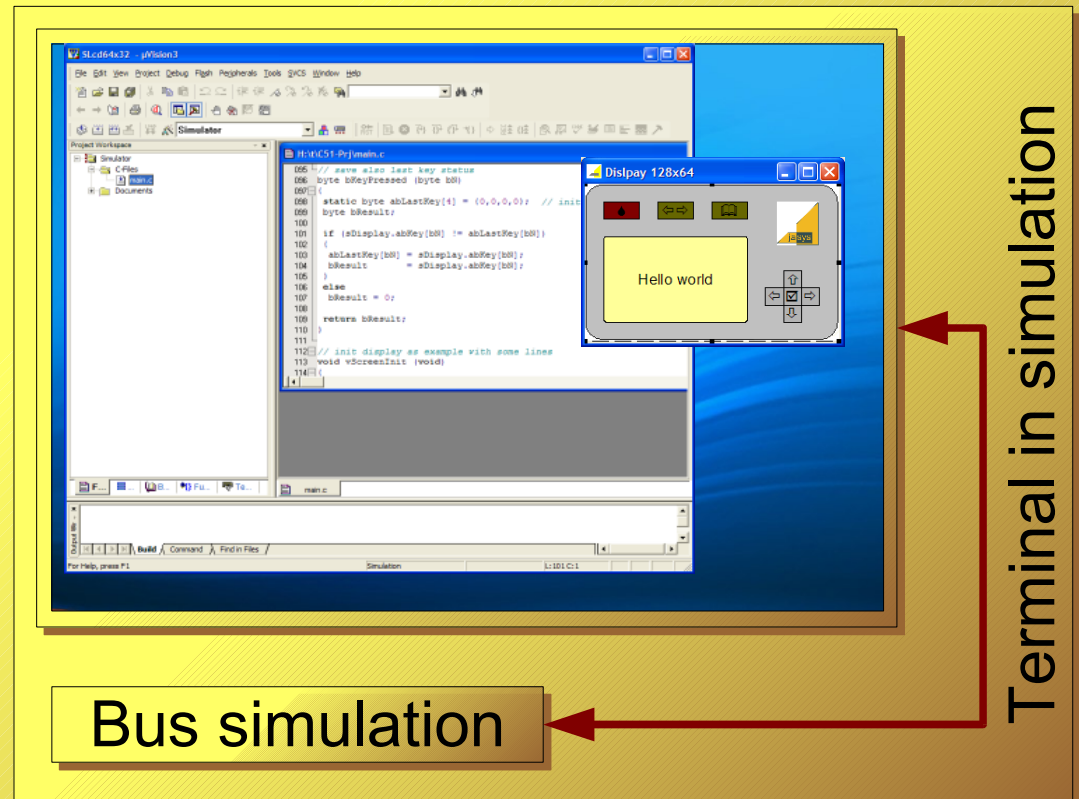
SLcd64x32 - µVision3

File Edit View Project Debug Flash Peripherals Tools SVCS Window Help

Simulator

Project Workspace

Simulator
C-Files
main.c
Documents

H:\t\C51-Prj\main.c

095 // save also last key status
096 byte bKeyPressed (byte b8)
097 {
098 static byte abLastKey[4] = {0,0,0,0}; // init
099 byte bResult;
100
101 if (sDisplay.abKey[b8] != abLastKey[b8])
102 {
103 abLastKey[b8] = sDisplay.abKey[b8];
104 bResult = sDisplay.abKey[b8];
105 }
106 else
107 bResult = 0;
108
109 return bResult;
110 }
111
112 // init display as example with some lines
113 void vScreenInit (void)
114 {

F... B... Fu... Te...

main.c

Build Command Find in Files

Output Win

For Help, press F1 Simulation L:101 C:1

Dislpay 128x64

Hello world

Terminal in simulation

Bus simulation